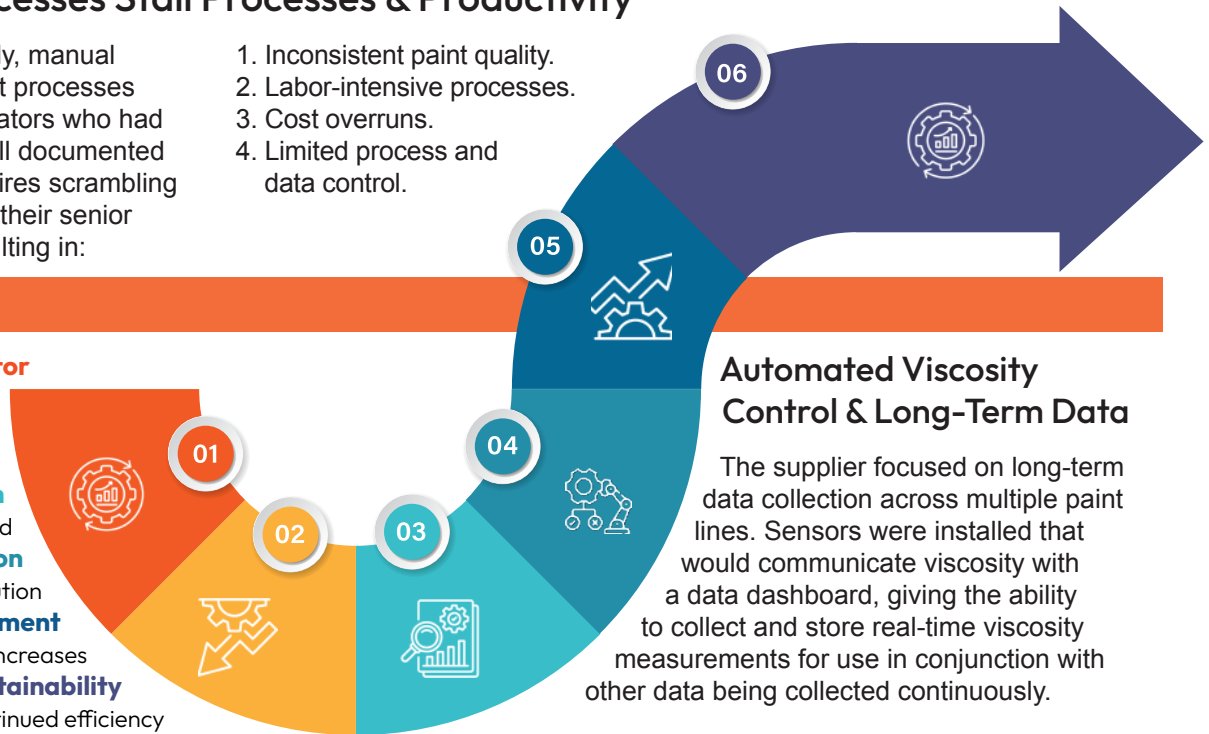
cesses Stall Processes & Productivity

ly, manual t processes ators who had ll documented ires scrambling their senior lting in:

1. Inconsistent paint quality.
2. Labor-intensive processes.
3. Cost overruns.
4. Limited process and data control.

06

05

or

01

04

02

03

n

d

on

tion

ment

ncreases

tainability

inued efficiency

Automated Viscosity Control & Long-Term Data

The supplier focused on long-term data collection across multiple paint lines. Sensors were installed that would communicate viscosity with a data dashboard, giving the ability to collect and store real-time viscosity measurements for use in conjunction with other data being collected continuously.